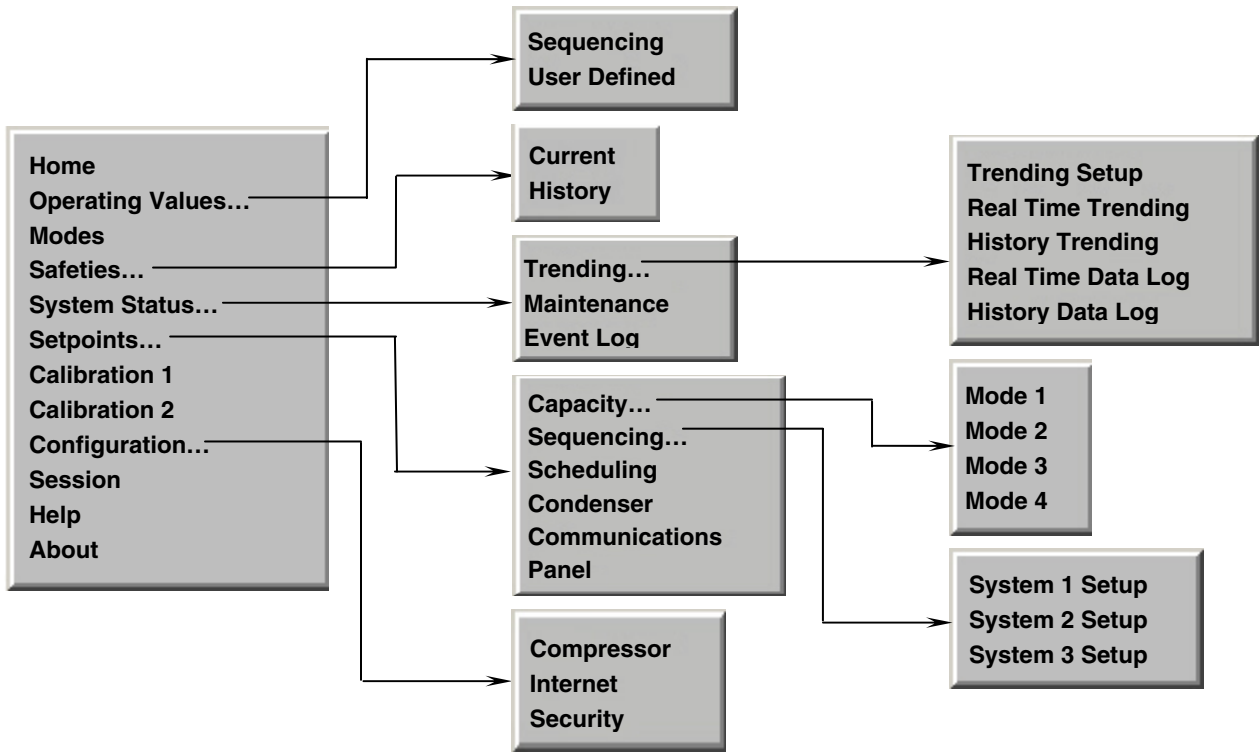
Home
Operating Values…
Modes
Safeties…
System Status…
Setpoints…
Calibration 1
Calibration 2
Configuration…
Session
Help
About

Sequencing
User Defined

Current
History

Trending…
Maintenance
Event Log

Trending Setup
Real Time Trending
History Trending
Real Time Data Log
History Data Log

Capacity…
Sequencing…
Scheduling
Condenser
Communications
Panel

Mode 1
Mode 2
Mode 3
Mode 4

System 1 Setup
System 2 Setup
System 3 Setup

Compressor
Internet
Security